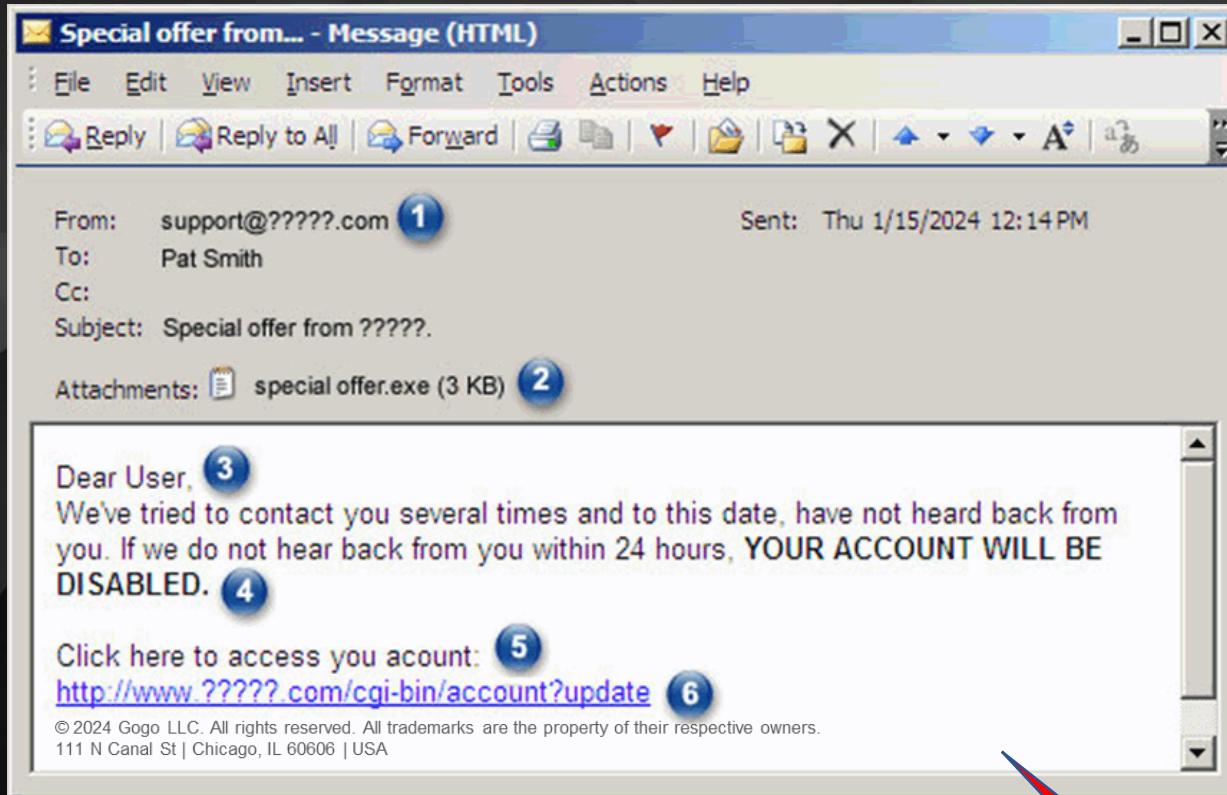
Special offer from... - Message (HTML)

File Edit View Insert Format Tools Actions Help

Reply | Reply to All | Forward

From: support@?????.com 1
To: Pat Smith
Cc:
Subject: Special offer from ?????.

Sent: Thu 1/15/2024 12:14 PM

Attachments: special offer.exe (3 KB) 2

Dear User, 3
We've tried to contact you several times and to this date, have not heard back from you. If we do not hear back from you within 24 hours, **YOUR ACCOUNT WILL BE DISABLED.** 4

Click here to access you acount: 5
http://www.?????.com/cgi-bin/account?update 6

© 2024 Gogo LLC. All rights reserved. All trademarks are the property of their respective owners.
111 N Canal St | Chicago, IL 60606 | USA